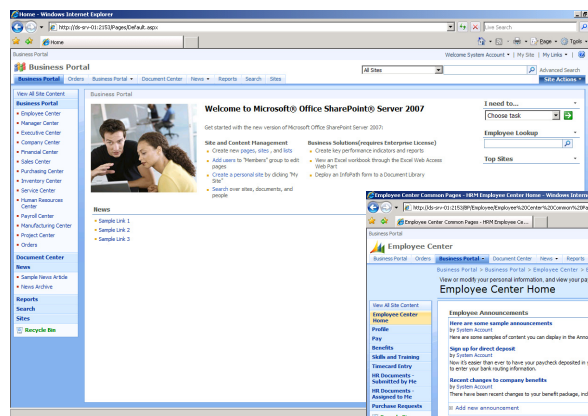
Home - Windows Internet Explorer

http://ds-srv-01:2153/Pages/Default.aspx

Live Search

Home

Page Tools

Business Portal

Welcome System Account | My Site | My Links | 

Business Portal

All Sites

Advanced Search

Business Portal | Orders | Business Portal | Document Center | News | Reports | Search | Sites

Site Actions

View All Site Content

Business Portal

Employee Center
Manager Center
Executive Center
Company Center
Financial Center
Sales Center
Purchasing Center
Inventory Center
Service Center
Human Resources Center
Payroll Center
Manufacturing Center
Project Center
Orders

Document Center

News

Sample News Article
News Archive

Reports

Search

Sites

Recycle Bin

Business Portal

Welcome to Microsoft® Office SharePoint® Server 2007

Get started with the new version of Microsoft Office SharePoint Server 2007:

Site and Content Management

Create new pages, sites , and lists
Add users to "Members" group to edit pages
Create a personal site by clicking "My Site"
Search over sites, documents, and people

Business Solutions(requires Enterprise License)

Create key performance indicators and reports
View an Excel workbook through the Excel Web Access Web Part
Deploy an InfoPath form to a Document Library

News

Sample Link 1
Sample Link 2
Sample Link 3

I need to...

Choose task

Employee Lookup

Top Sites

Employee Center Common Pages - HRM Employee Center Home - Windows Internet

http://ds-srv-01:21538f/Employee/Employee%20Center%20Common%20Pa

Employee Center Common Pages - HRM Employee Ce...

Business Portal

Employee Center

Business Portal | Orders | Business Portal | Document Center | News | Reports

Business Portal > Business Portal > Employee Center >

View or modify your personal information, and view your pa

Employee Center Home

View All Site Content

Employee Center Home
Profile
Pay
Benefits
Skills and Training
Timecard Entry
HR Documents - Submitted by Me
HR Documents - Assigned to Me
Purchase Requests

Employee Announcements

Here are some sample announcements
by System Account
Here are some samples of content you can display in the Anno

Sign up for direct deposit
by System Account
Now it's easier than ever to have your paycheck deposited in to enter your bank routing information.

Recent changes to company benefits
by System Account
There have been recent changes to your benefit package, incl

Add new announcement